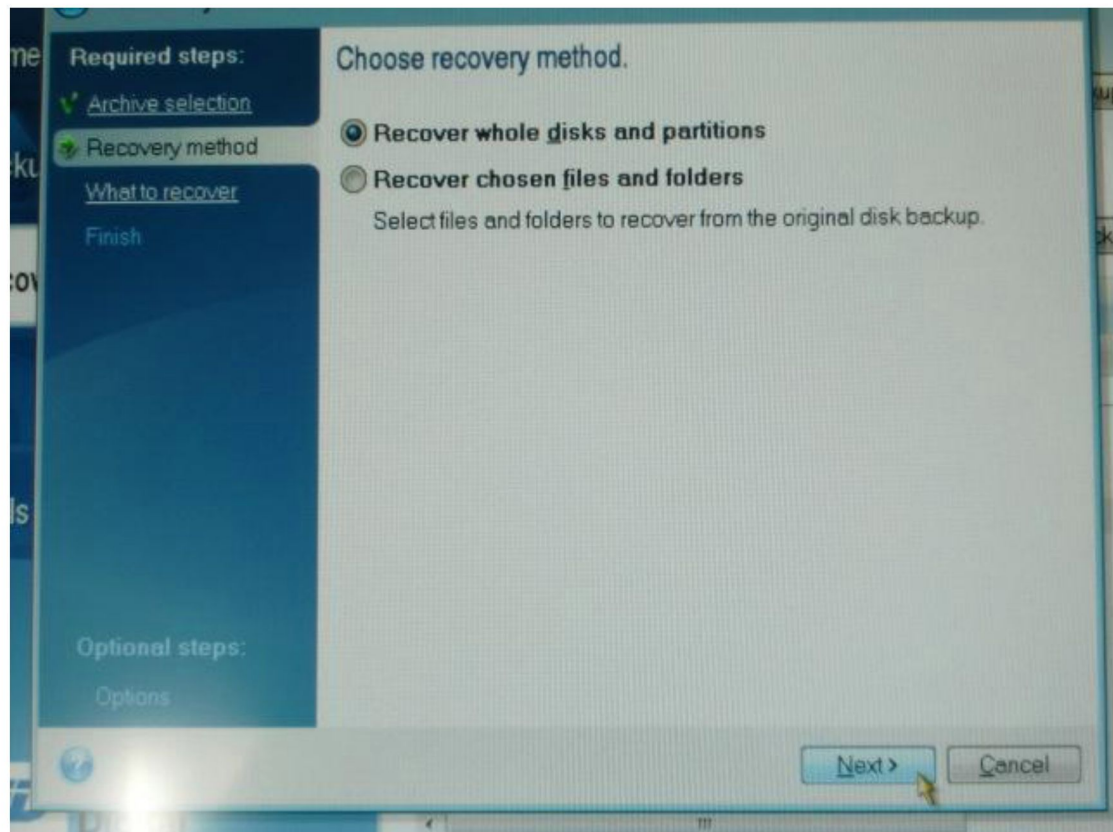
Required steps:
Archive selection
Recovery method
What to recover
Finish

Choose recovery method.

Recover whole disks and partitions
Recover chosen files and folders
Select files and folders to recover from the original disk backup.

Optional steps:
Options

Next >
Cancel